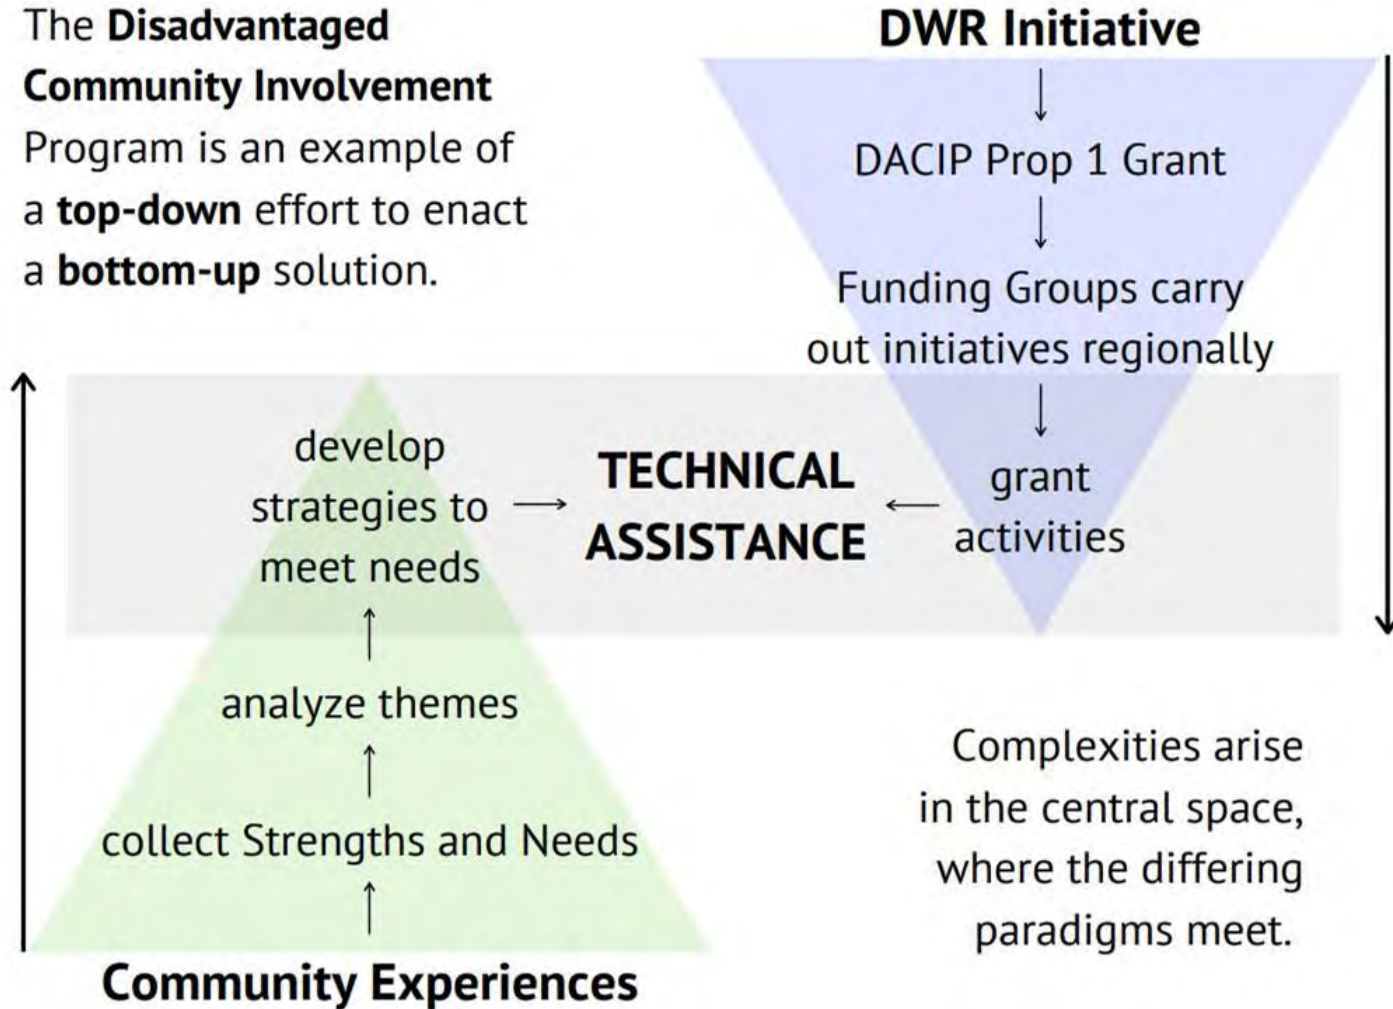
The Disadvantaged Community Involvement Program is an example of a top-down effort to enact a bottom-up solution.

DWR Initiative

↓

DACIP Prop 1 Grant

↓

Funding Groups carry out initiatives regionally

↓

grant activities

TECHNICAL ASSISTANCE

develop strategies to meet needs

↑

analyze themes

↑

collect Strengths and Needs

↑

Community Experiences

Complexities arise in the central space, where the differing paradigms meet.